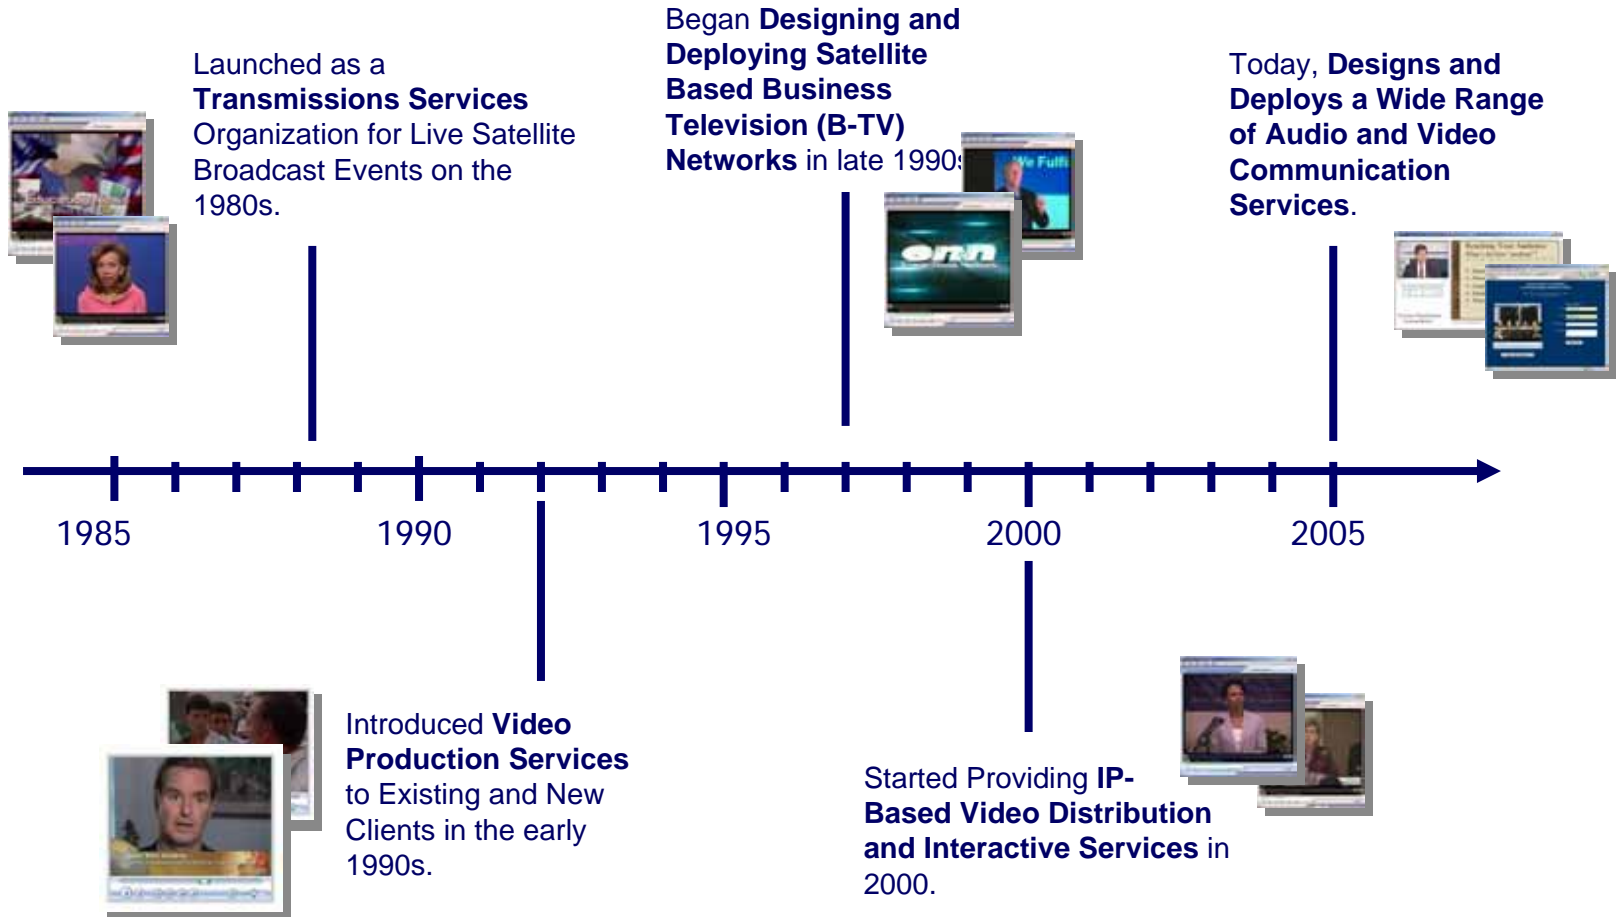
Launched as a **Transmissions Services** Organization for Live Satellite Broadcast Events on the 1980s.

Began **Designing and Deploying Satellite Based Business Television (B-TV) Networks** in late 1990s

Today, **Designs and Deploys a Wide Range of Audio and Video Communication Services**.

1985 1990 1995 2000 2005

Introduced **Video Production Services** to Existing and New Clients in the early 1990s.

Started Providing **IP-Based Video Distribution and Interactive Services** in 2000.